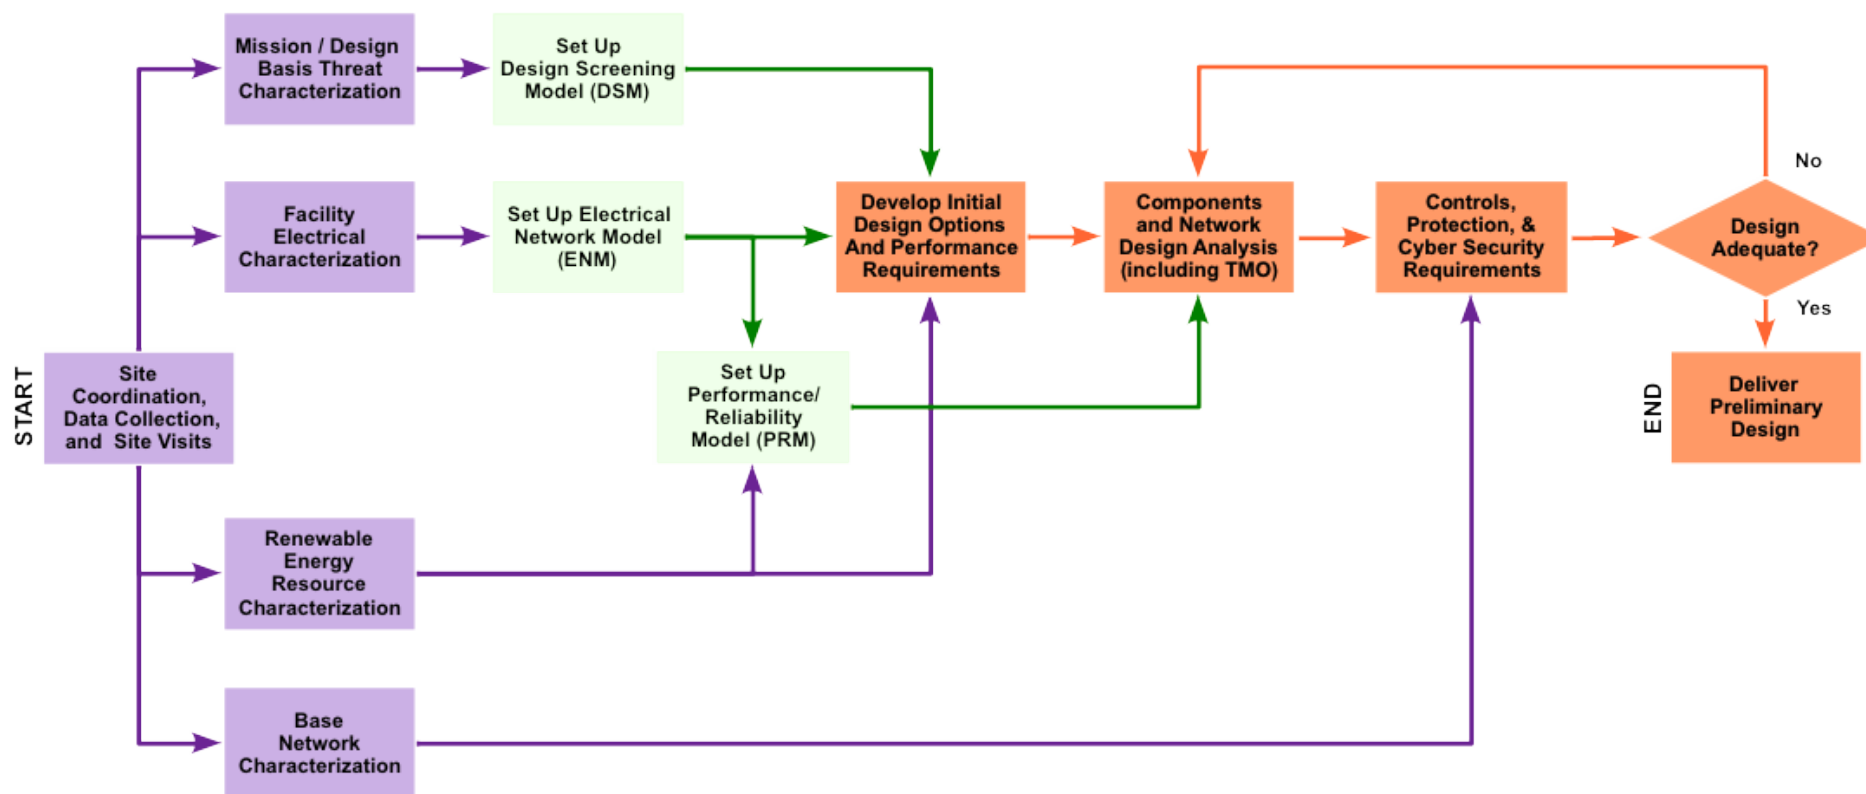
START

Site Coordination, Data Collection, and Site Visits

Mission / Design Basis Threat Characterization

Set Up Design Screening Model (DSM)

Facility Electrical Characterization

Set Up Electrical Network Model (ENM)

Set Up Performance/ Reliability Model (PRM)

Renewable Energy Resource Characterization

Base Network Characterization

Develop Initial Design Options And Performance Requirements

Components and Network Design Analysis (including TMO)

Controls, Protection, & Cyber Security Requirements

Design Adequate?

No

Yes

END

Deliver Preliminary Design